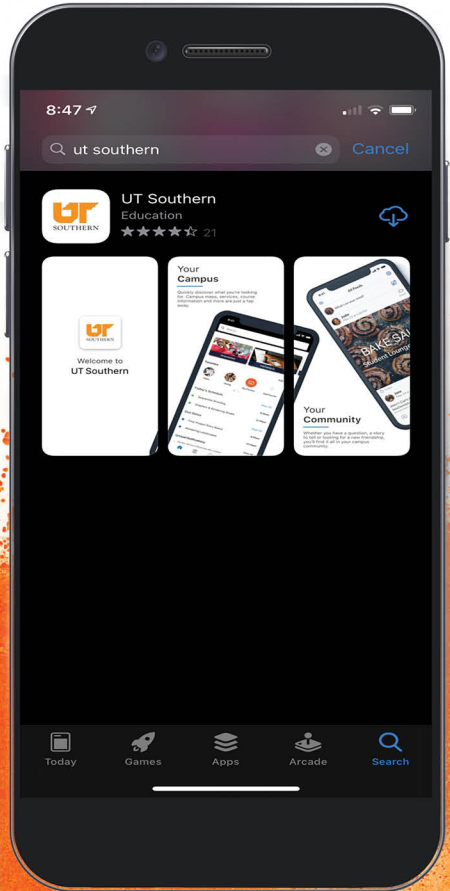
8:47

ut southern

Cancel

UT SOUTHERN

UT Southern

Education

21

UT SOUTHERN

Welcome to UT Southern

Your Campus

Quickly discover what you're looking for. Campus maps, services, course information and more are just a tap away.

BAKESALE

Student Lounge

Your Community

Whether you have a question, a story to tell or looking for a new friendship, you'll find it all in your campus community.

Today

Games

Apps

Arcade

Search